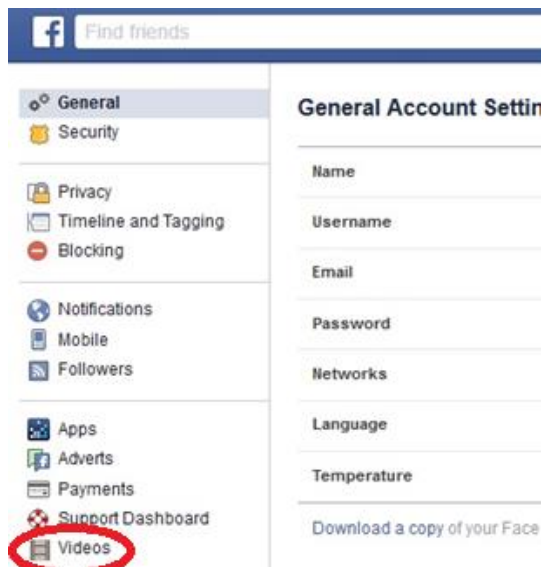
f Find friends

General
Security

Privacy
Timeline and Tagging
Blocking

Notifications
Mobile
Followers

Apps
Adverts
Payments
Support Dashboard
Videos

General Account Settin

Name

Username

Email

Password

Networks

Language

Temperature

Download a copy of your Face